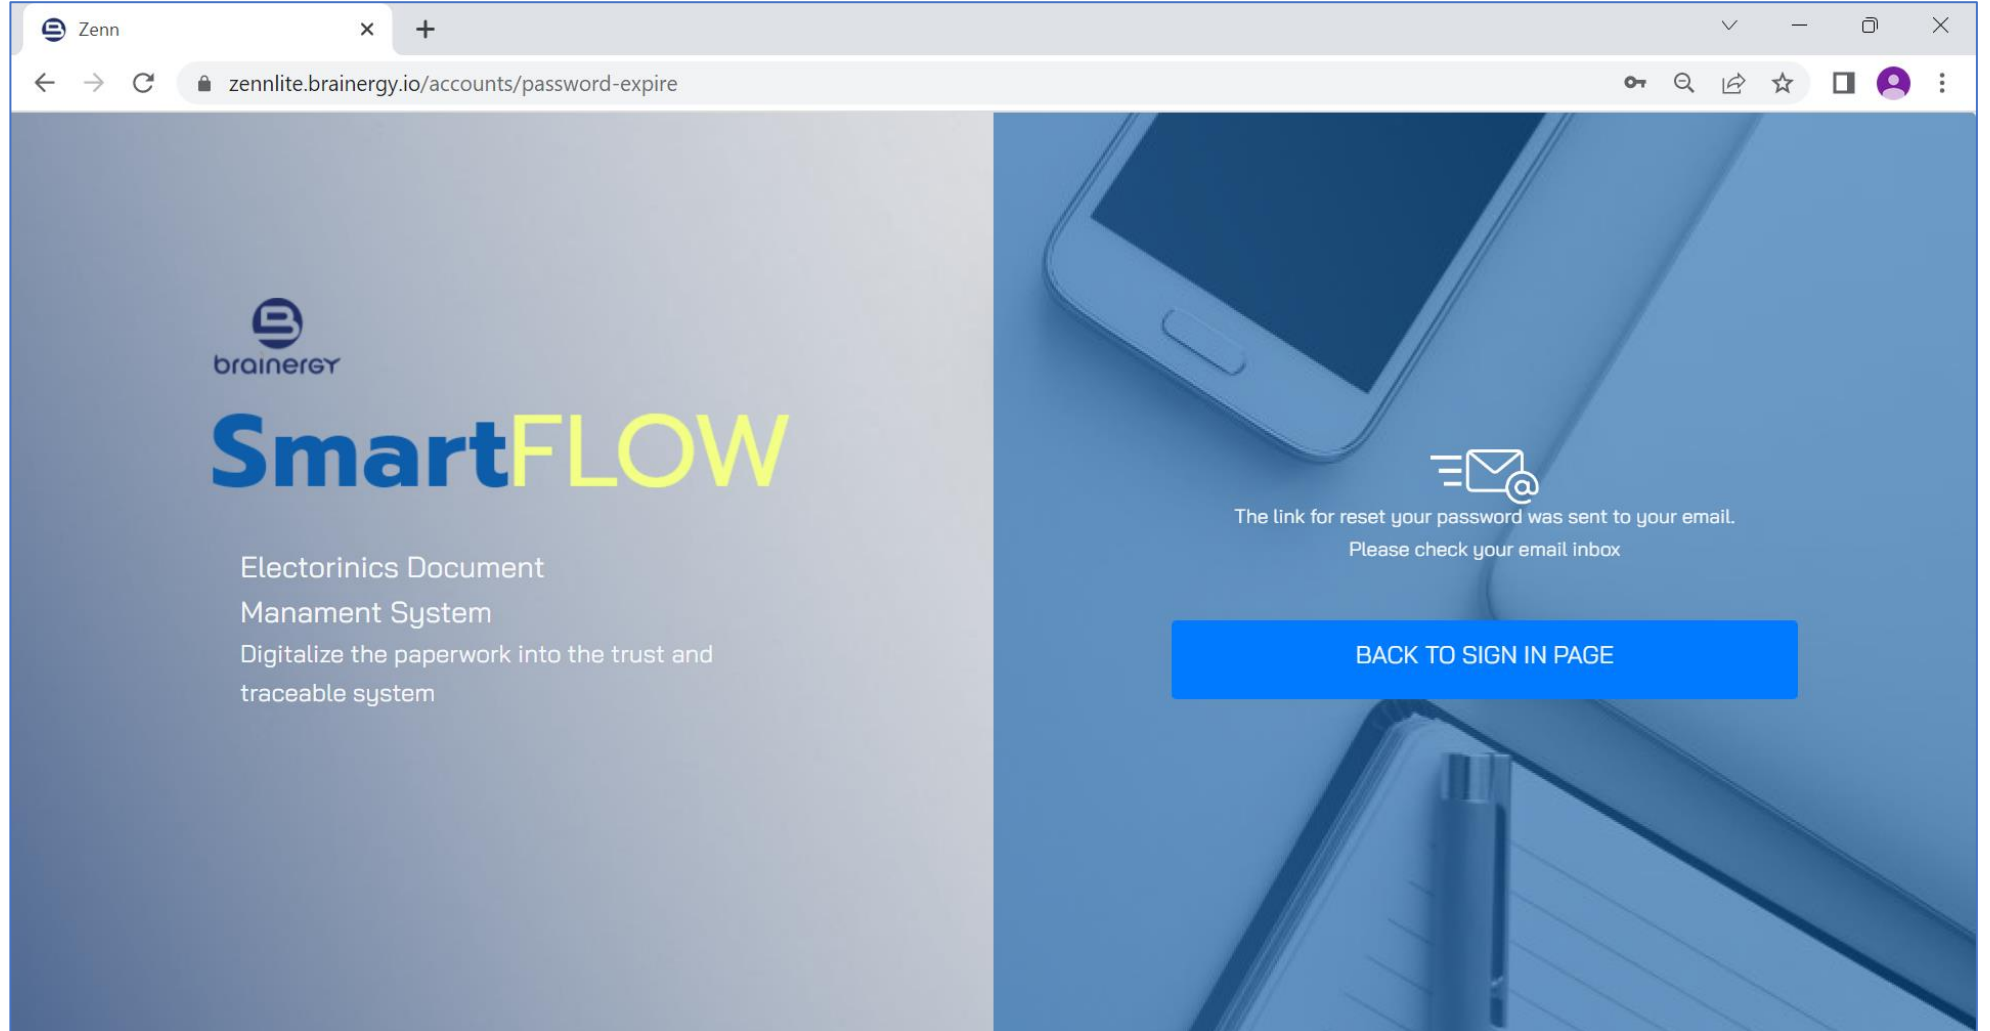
Zenn

zennlite.brainergy.io/accounts/password-expire

brainergy

SmartFLOW

Electorinics Document Manament System

Digitalize the paperwork into the trust and traceable system

The link for reset your password was sent to your email. Please check your email inbox

BACK TO SIGN IN PAGE